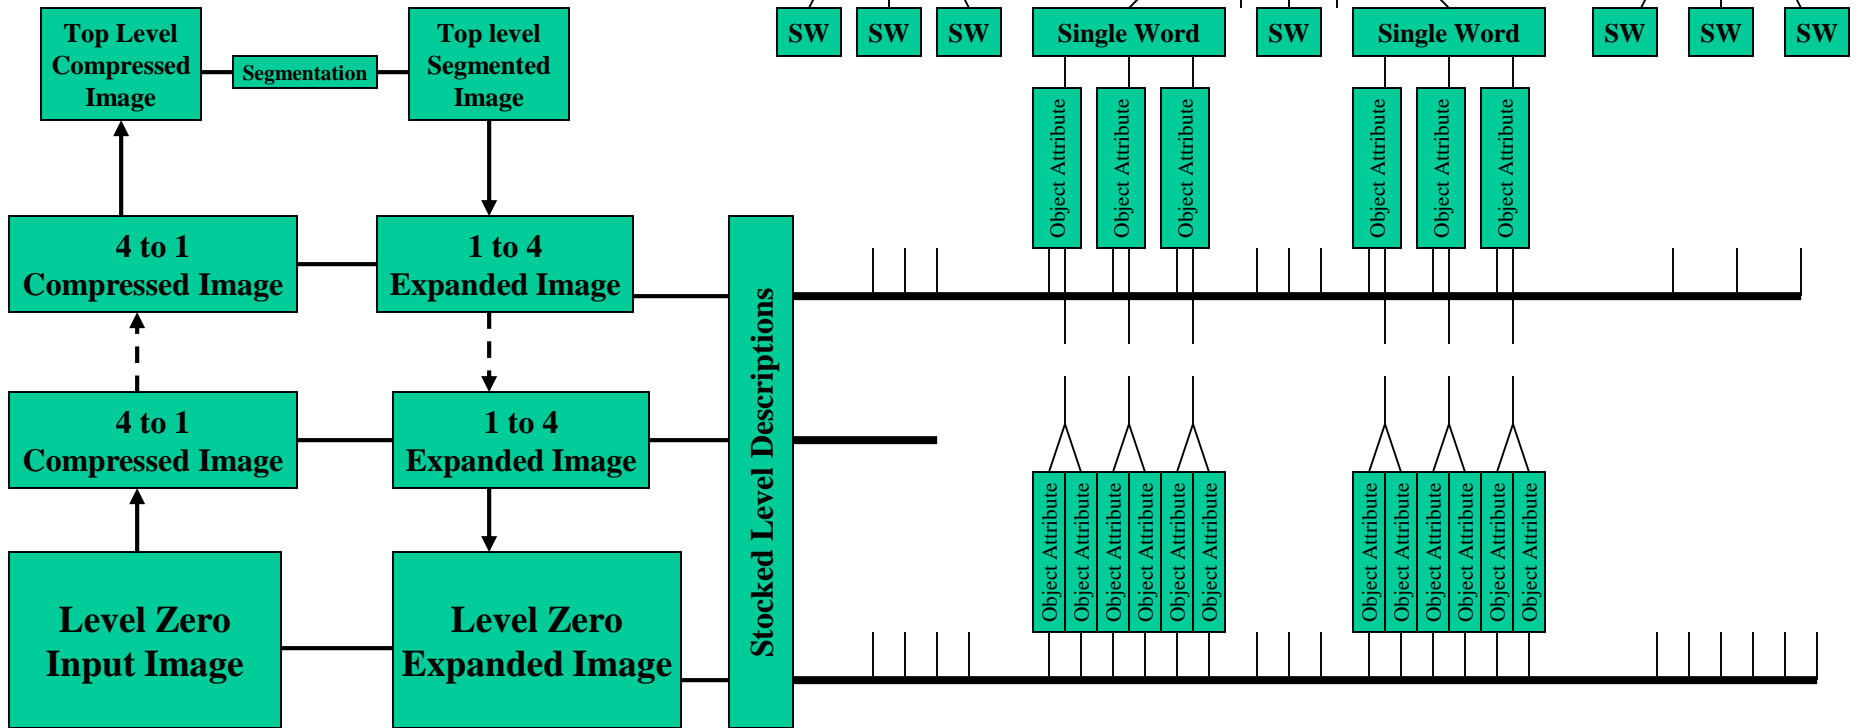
Top Level Compressed Image

Segmentation

Top level Segmented Image

SW SW SW Single Word SW Single Word SW SW SW

Object Attribute
Object Attribute
Object Attribute
Object Attribute
Object Attribute
Object Attribute

4 to 1 Compressed Image

1 to 4 Expanded Image

Stocked Level Descriptions

4 to 1 Compressed Image

1 to 4 Expanded Image

Object Attribute
Object Attribute
Object Attribute
Object Attribute
Object Attribute
Object Attribute
Object Attribute
Object Attribute
Object Attribute
Object Attribute
Object Attribute
Object Attribute

Level Zero Input Image

Level Zero Expanded Image